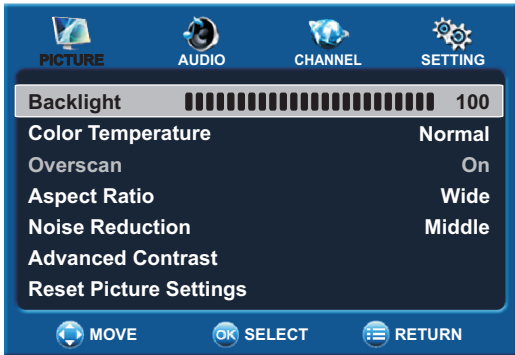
PICTURE AUDIO CHANNEL SETTING

| | |
|---|---|
| Backlight | 100 |
| Color Temperature | Normal |
| Overscan | On |
| Aspect Ratio | Wide |
| Noise Reduction | Middle |
| Advanced Contrast | |
| Reset Picture Settings | |

MOVE OK SELECT RETURN